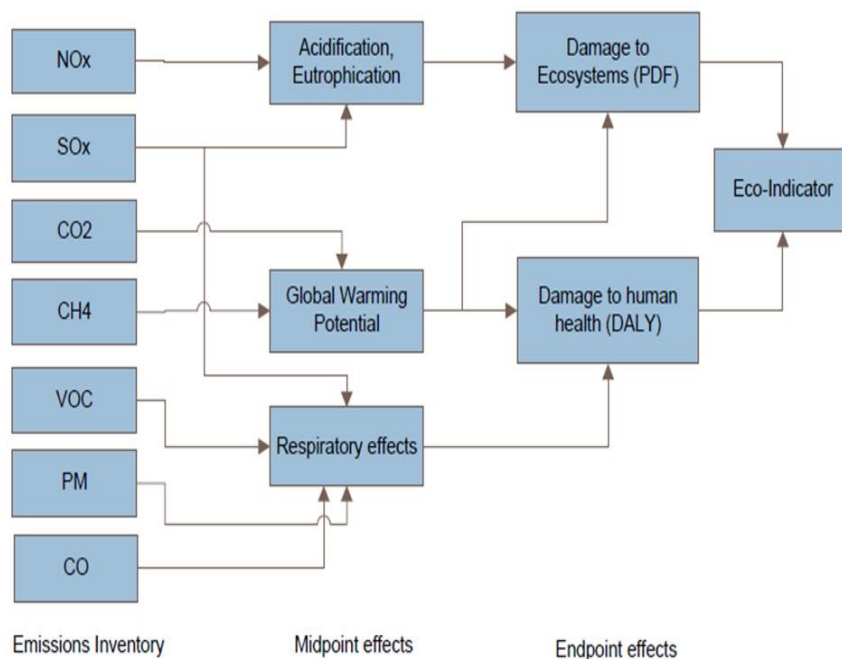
NOx

SOx

CO2

CH4

VOC

PM

CO

Acidification, Eutrophication

Global Warming Potential

Respiratory effects

Damage to Ecosystems (PDF)

Damage to human health (DALY)

Eco-Indicator

Emissions Inventory

Midpoint effects

Endpoint effects